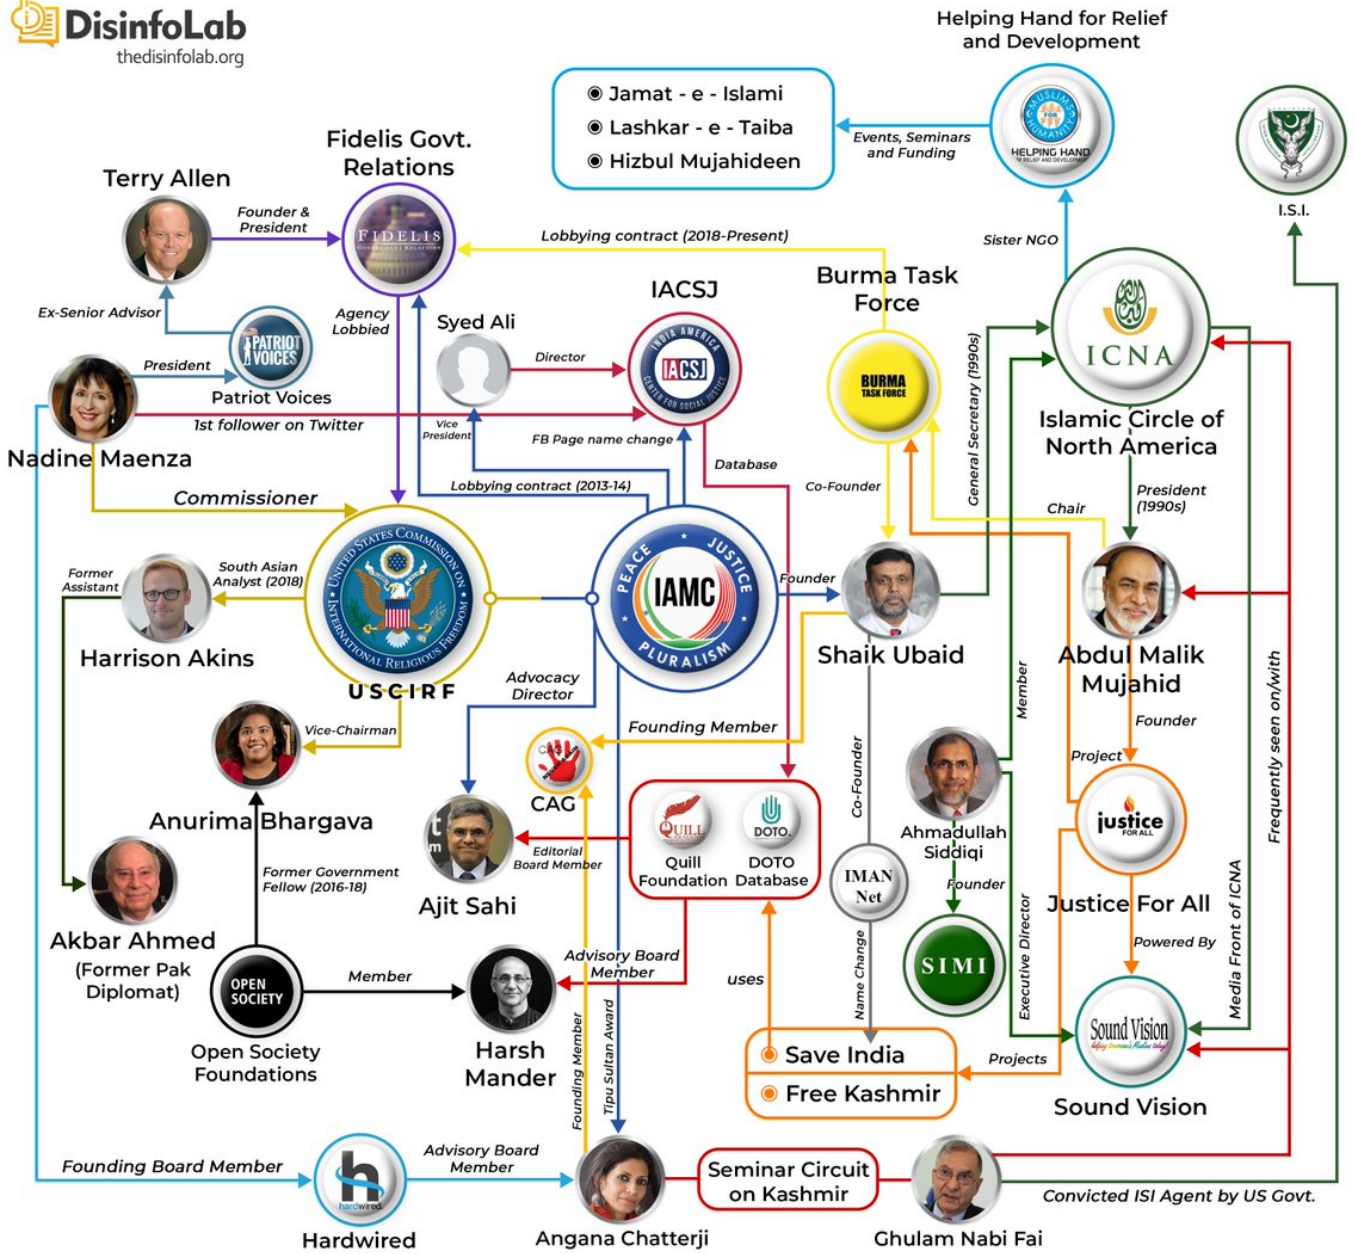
DisinfoLab
thedisinfolab.org

Helping Hand for Relief and Development

Jamat - e - Islami
Lashkar - e - Taiba
Hizbul Mujahideen

Events, Seminars and Funding

HELPING HAND FOR RELIEF AND DEVELOPMENT

I.S.I.

Fidelis Govt. Relations

FIDELIS GOVERNMENT RELATIONS

Terry Allen

Founder & President

Lobbying contract (2018-Present)

Sister NGO

IACSJ

INDIA AMERICA IACSJ CENTER FOR SOCIAL JUSTICE

Burma Task Force

BURMA TASK FORCE

Ex-Senior Advisor

PATRIOT VOICES

Agency Lobbied

Syed Ali

Director

President

Patriot Voices

Nadine Maenza

1st follower on Twitter

Vice President

FB Page name change

Database

General Secretary (1990s)

ICNA

Islamic Circle of North America

Co-Founder

Lobbying contract (2013-14)

Commissioner

Chair

President (1990s)

Former Assistant

South Asian Analyst (2018)

UNITED STATES COMMISSION ON INTERNATIONAL RELIGIOUS FREEDOM

Harrison Akins

USCIRF

PEACE JUSTICE IAMC PLURALISM

Founder

Shaik Ubaid

Abdul Malik Mujahid

Advocacy Director

Founding Member

Member

Founder

Vice-Chairman

CAG

Project

Anurima Bhargava

Ajit Sahi

Editorial Board Member

QUILL

DOTO

Quill Foundation

DOTO Database

Co-Founder

Ahmadullah Siddiqi

justice FOR ALL

Justice For All

Frequently seen on/with

Former Government Fellow (2016-18)

IMAN Net

Founder

Akbar Ahmed

(Former Pak Diplomat)

SIMI

Executive Director

Media Front of ICNA

Powered By

OPEN SOCIETY

Member

Advisory Board Member

uses

Name Change

Harsh Mander

Sound Vision

Open Society Foundations

Founding Member

Tipu Sultan Award

Save India

Projects

Free Kashmir

Sound Vision

Founding Board Member

Advisory Board Member

hardwired

Seminar Circuit on Kashmir

Convicted ISI Agent by US Govt.

Hardwired

Angana Chatterji

Ghulam Nabi Fai